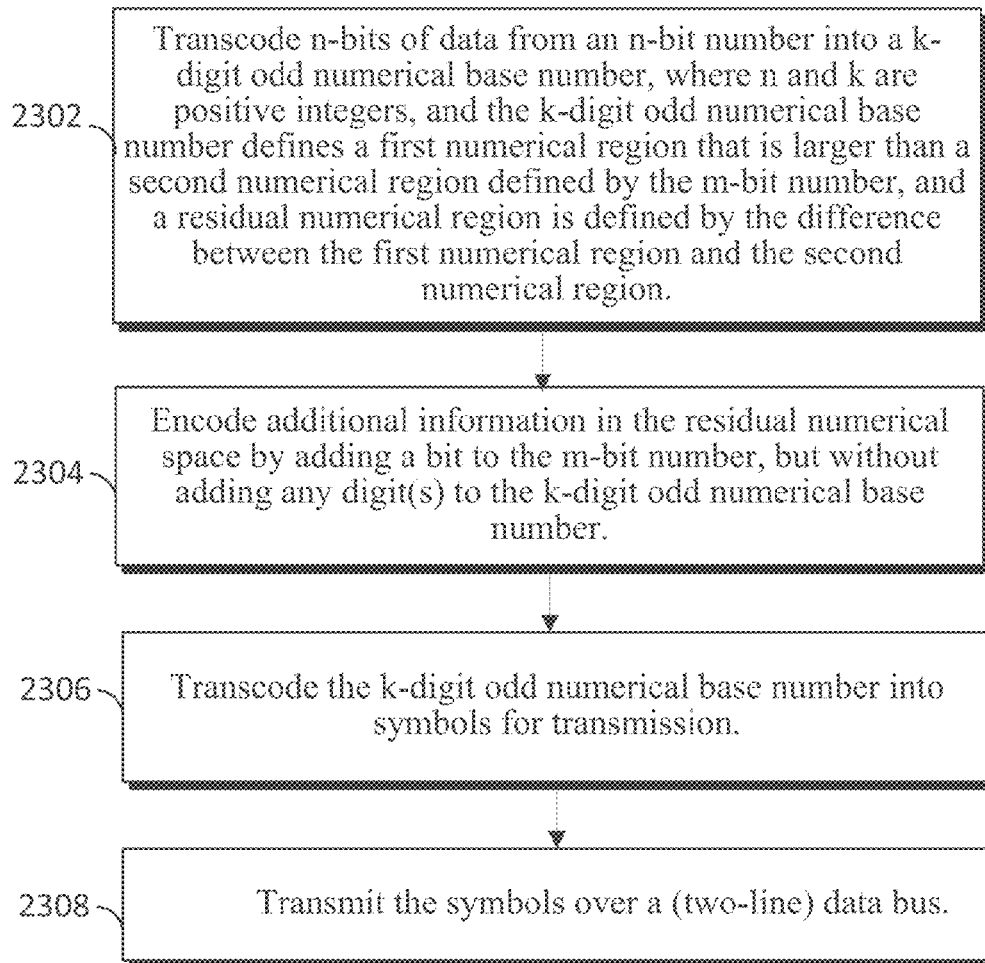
2302

Transcode n-bits of data from an n-bit number into a k-digit odd numerical base number, where n and k are positive integers, and the k-digit odd numerical base number defines a first numerical region that is larger than a second numerical region defined by the m-bit number, and a residual numerical region is defined by the difference between the first numerical region and the second numerical region.

2304

Encode additional information in the residual numerical space by adding a bit to the m-bit number, but without adding any digit(s) to the k-digit odd numerical base number.

2306

Transcode the k-digit odd numerical base number into symbols for transmission.

2308

Transmit the symbols over a (two-line) data bus.